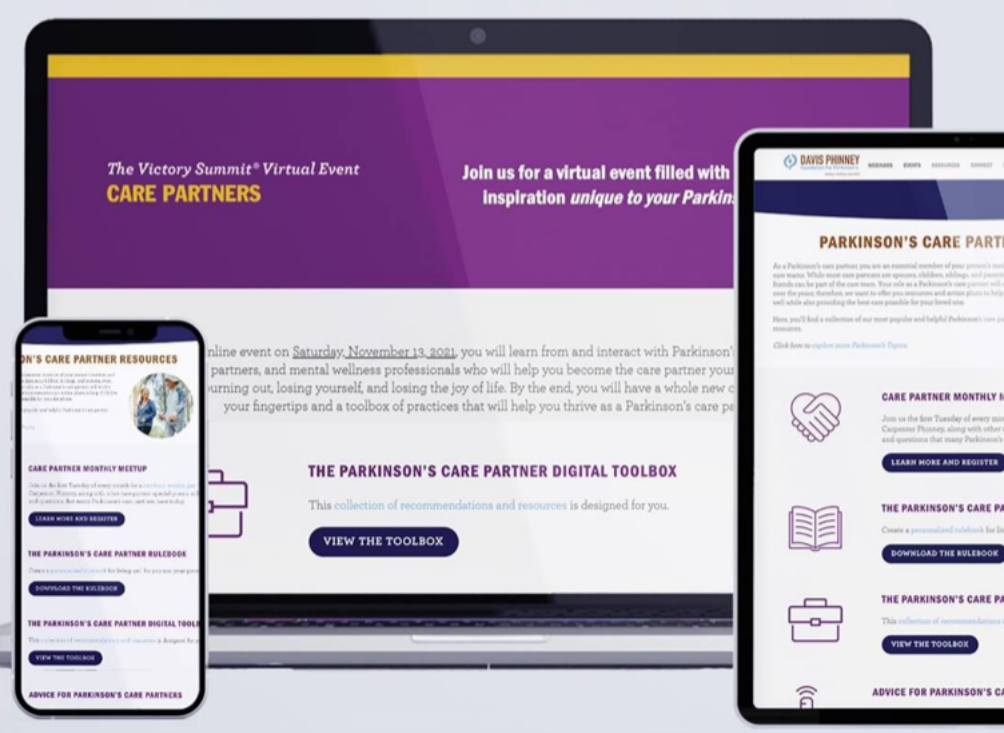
The Victory Summit® Virtual Event
CARE PARTNERS

Join us for a virtual event filled with
inspiration unique to your Parkins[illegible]

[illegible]nline event on Saturday, November 13, 2021, you will learn from and interact with Parkinson'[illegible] partners, and mental wellness professionals who will help you become the care partner your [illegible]urning out, losing yourself, and losing the joy of life. By the end, you will have a whole new c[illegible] your fingertips and a toolbox of practices that will help you thrive as a Parkinson's care pa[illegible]

THE PARKINSON'S CARE PARTNER DIGITAL TOOLBOX

This collection of recommendations and resources is designed for you.

VIEW THE TOOLBOX

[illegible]N'S CARE PARTNER RESOURCES

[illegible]

CARE PARTNER MONTHLY MEETUP

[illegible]

LEARN MORE AND REGISTER

THE PARKINSON'S CARE PARTNER RULEBOOK

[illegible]

DOWNLOAD THE RULEBOOK

THE PARKINSON'S CARE PARTNER DIGITAL TOOL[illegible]

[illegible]

VIEW THE TOOLBOX

ADVICE FOR PARKINSON'S CARE PARTNERS

DAVIS PHINNEY
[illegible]

PARKINSON'S CARE PART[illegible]

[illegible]

Click here to explore more Parkinson's Topics

CARE PARTNER MONTHLY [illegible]

Join us the first Tuesday of every m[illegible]

LEARN MORE AND REGISTER

THE PARKINSON'S CARE PA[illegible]

Create a personalized rulebook for li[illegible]

DOWNLOAD THE RULEBOOK

THE PARKINSON'S CARE PA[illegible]

This collection of recommendations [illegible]

VIEW THE TOOLBOX

ADVICE FOR PARKINSON'S CA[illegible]